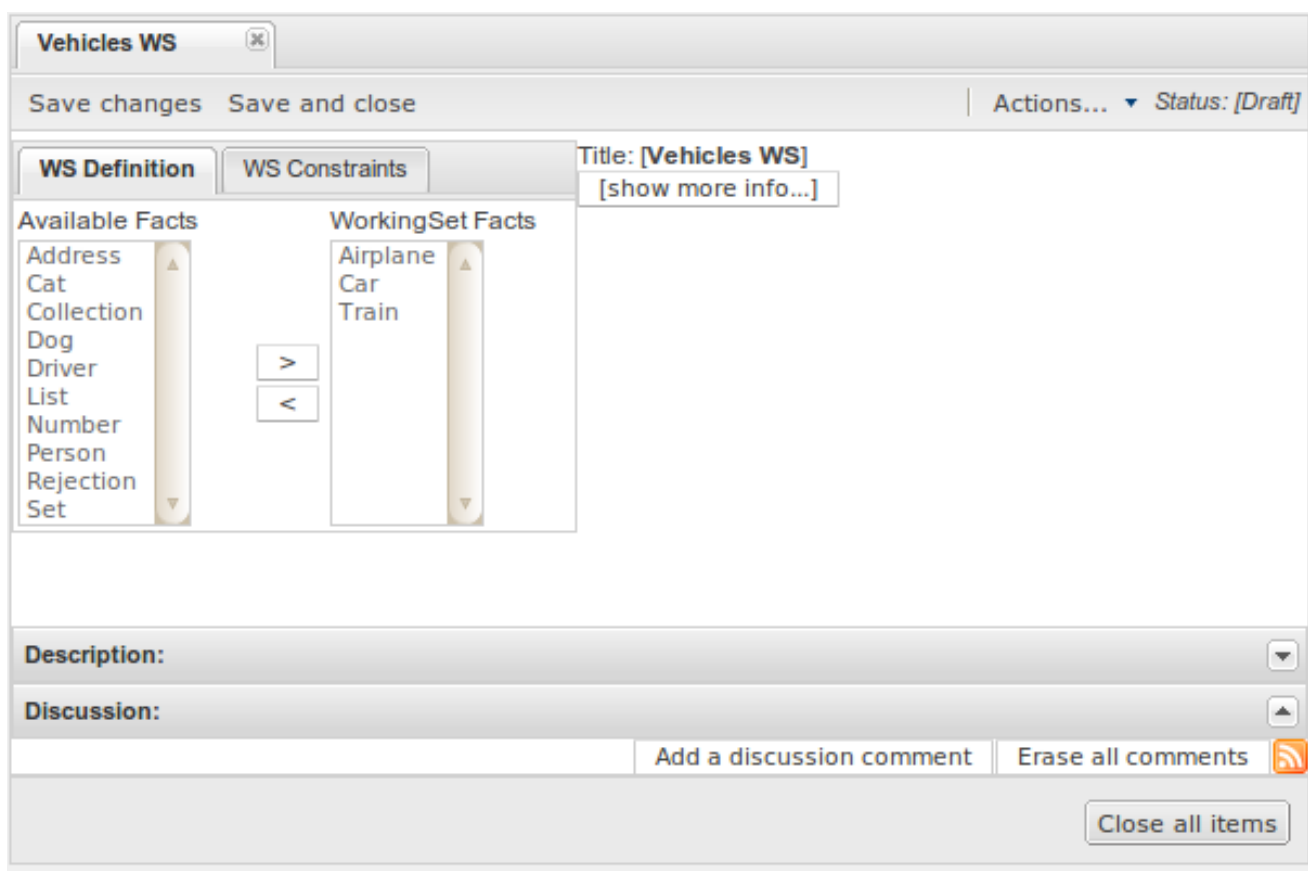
Vehicles WS

Save changes Save and close

Actions... Status: [Draft]

WS Definition WS Constraints

Title: [Vehicles WS]

[show more info...]

Available Facts

Address
Cat
Collection
Dog
Driver
List
Number
Person
Rejection
Set

>
<

WorkingSet Facts

Airplane
Car
Train

Description:

Discussion:

Add a discussion comment Erase all comments

Close all items